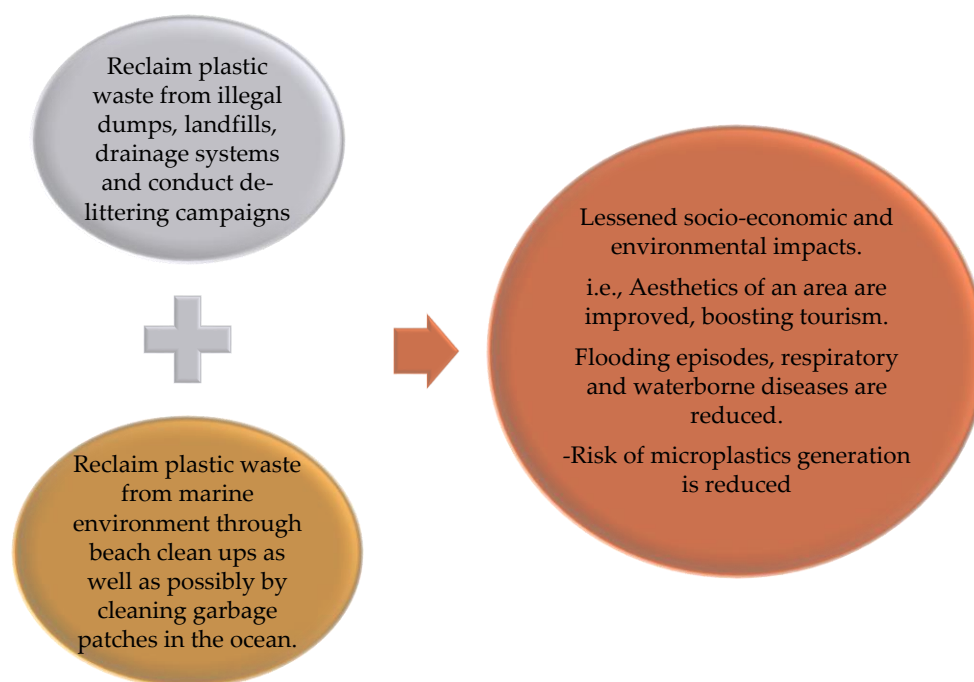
Reclaim plastic waste from illegal dumps, landfills, drainage systems and conduct de-littering campaigns

Reclaim plastic waste from marine environment through beach clean ups as well as possibly by cleaning garbage patches in the ocean.

Lessened socio-economic and environmental impacts.

i.e., Aesthetics of an area are improved, boosting tourism.

Flooding episodes, respiratory and waterborne diseases are reduced.

-Risk of microplastics generation is reduced